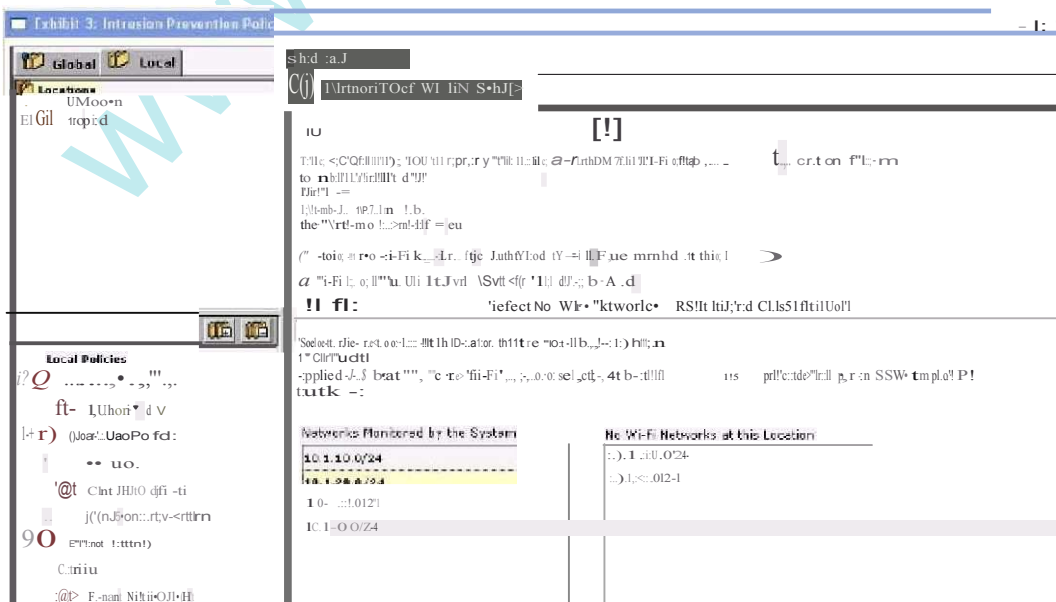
Exhibit 3: Intrusion Prevention Polic

Global Local

Locations

UMoo•n

El Gil ttopi:d

Local Policies

ft- I,Uhori• d V

()Joar·:..UaoPo fd:

•• uo.

'@t Clnt JHJtO djfi -ti

j('(nJ-on::.rt;v-<rttlrn

9O E"l"l:not !:tttn!)

C:triiu

:@t> F.-nant Ni!tii•OJl•Hl

sh:d :a.J

C(j) 1\lrtnoriTOcf WI liN S•hJ[>

IU [!]

T:'Il c <;C'Qf:ll ll!'ll') ; 'IOU 't11 r;pr,:r y "t'lil: 11.: lil c; a-r1rthDM 7f.1i1 'Il'I-Fi o;fltab ,... t.... cr.t on f"l:;-m

to n b!l'l1'/'ir.l!lll't d "IJ!'

l'Jir!"l -=

the-"\rt!-mo !...>rn!-l:lf = eu

(" -toio; r•o -:i-Fi k.. -Lr. ftjc J.uthfYl:od tY-+l ll F,ue mrnhd .tt thic l

a "i-Fi l:. o; ll"'u. Uli 1t.Jvrl \Svtt <f(r '1l:l d!J'-; b-A .d

!! fl: 'iefect No Wlr•"ktworlc• RS!It ltiJ;'r:d Cl.ls51ftilUol'l

'Soelo•t. rJie- r.e't o o:-l.::: -lllt1h lD-:.at:or. th11t re "IO:t-ll b.,,J--:1:) h!!!;:n

1" Cllr!"udtl

-:pplied -/-..$ b•at "", "c -r.e 'fii-Fi',... ;-,..0.-0: sel ,ct,-, 4t b-:tl!!fl 11s prl!'c::tde>"lr:ll p,r :n SSW• tmpl.o'! P!

tutk -:

Networks Monitored by the System

10.1.10.0/24

1 0- ...:!.012'1

1C.1-O O/Z4

No Wi-Fi Networks at this Location

:..).1 .:i:U .O'24-

:..).1,<:..012-1